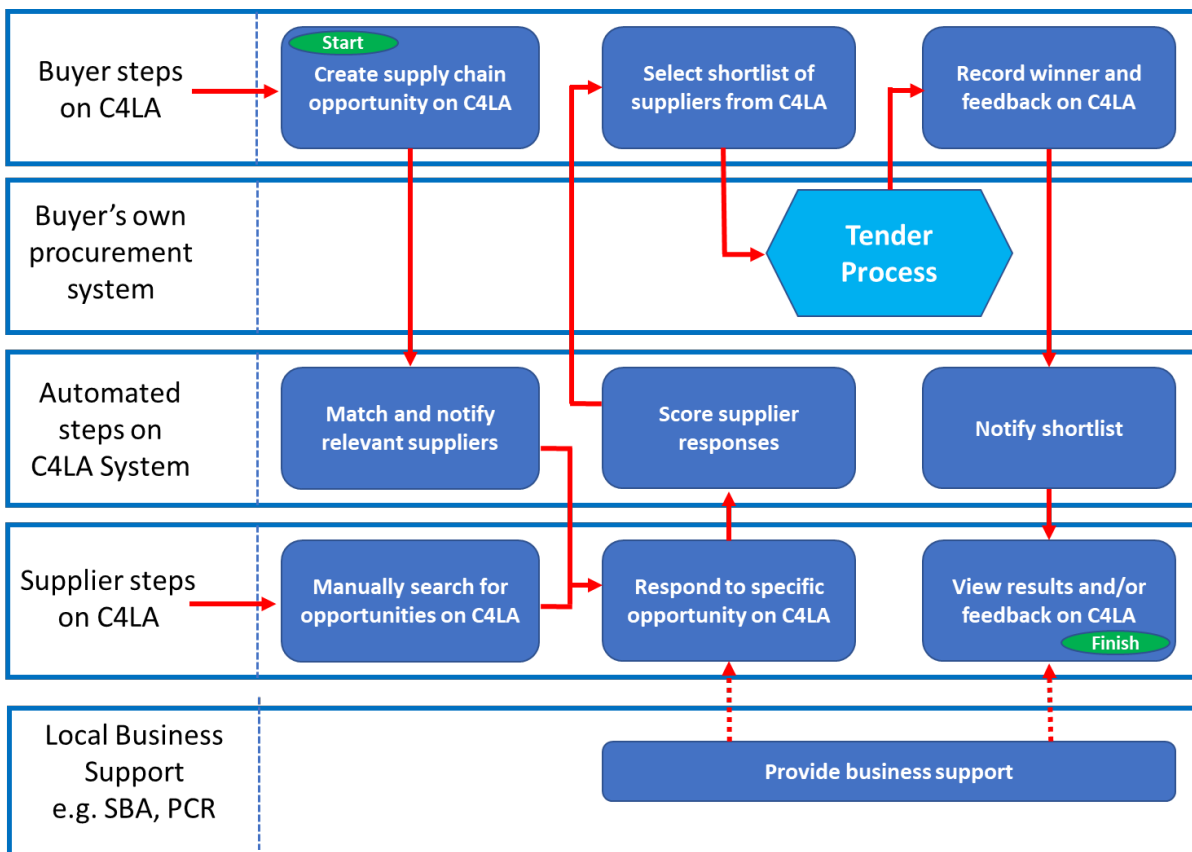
Buyer steps on C4LA

Start

Create supply chain opportunity on C4LA

Select shortlist of suppliers from C4LA

Record winner and feedback on C4LA

Buyer's own procurement system

Tender Process

Automated steps on C4LA System

Match and notify relevant suppliers

Score supplier responses

Notify shortlist

Supplier steps on C4LA

Manually search for opportunities on C4LA

Respond to specific opportunity on C4LA

View results and/or feedback on C4LA

Finish

Local Business Support e.g. SBA, PCR

Provide business support